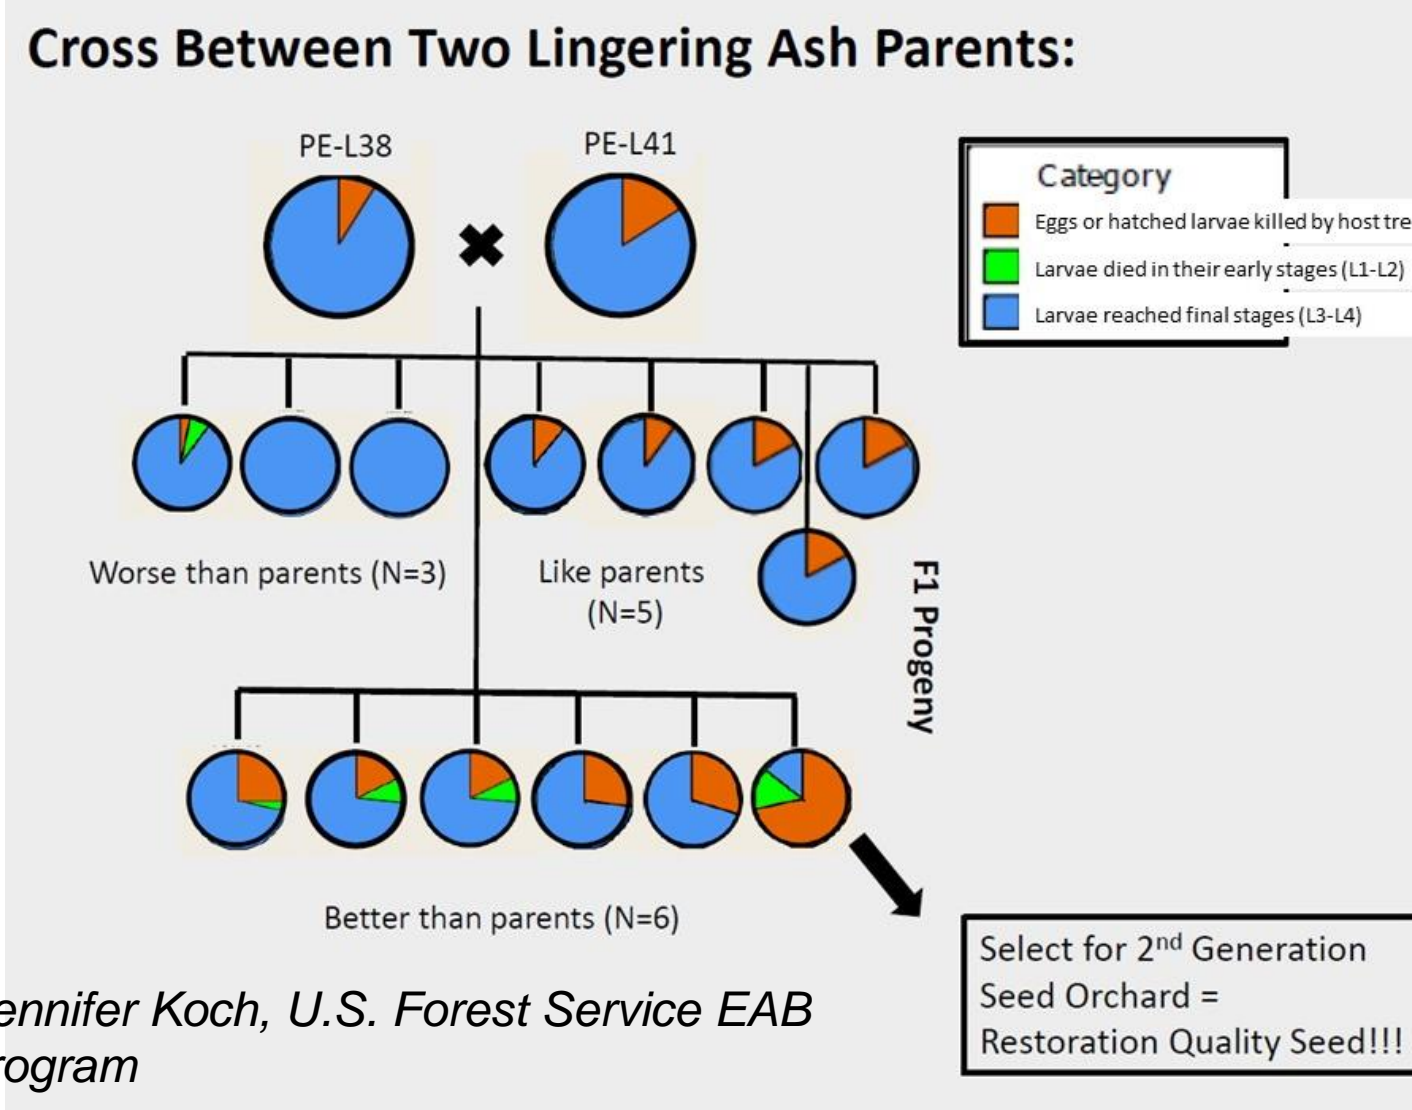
Cross Between Two Lingering Ash Parents:

PE-L38

PE-L41

Category

Eggs or hatched larvae killed by host tre

Larvae died in their early stages (L1-L2)

Larvae reached final stages (L3-L4)

Worse than parents (N=3)

Like parents (N=5)

F1 Progeny

Better than parents (N=6)

Select for 2$^{nd}$ Generation Seed Orchard = Restoration Quality Seed!!!

ennifer Koch, U.S. Forest Service EAB rogram